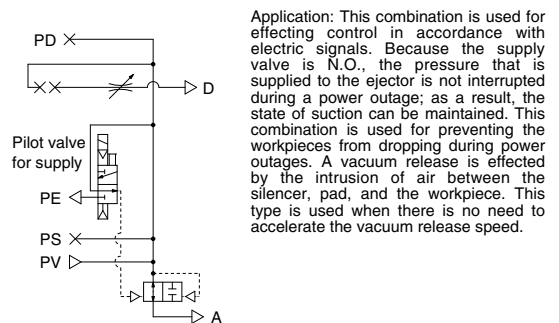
PD
D
Pilot valve for supply
PE
PS
PV
A

Application: This combination is used for effecting control in accordance with electric signals. Because the supply valve is N.O., the pressure that is supplied to the ejector is not interrupted during a power outage; as a result, the state of suction can be maintained. This combination is used for preventing the workpieces from dropping during power outages. A vacuum release is effected by the intrusion of air between the silencer, pad, and the workpiece. This type is used when there is no need to accelerate the vacuum release speed.